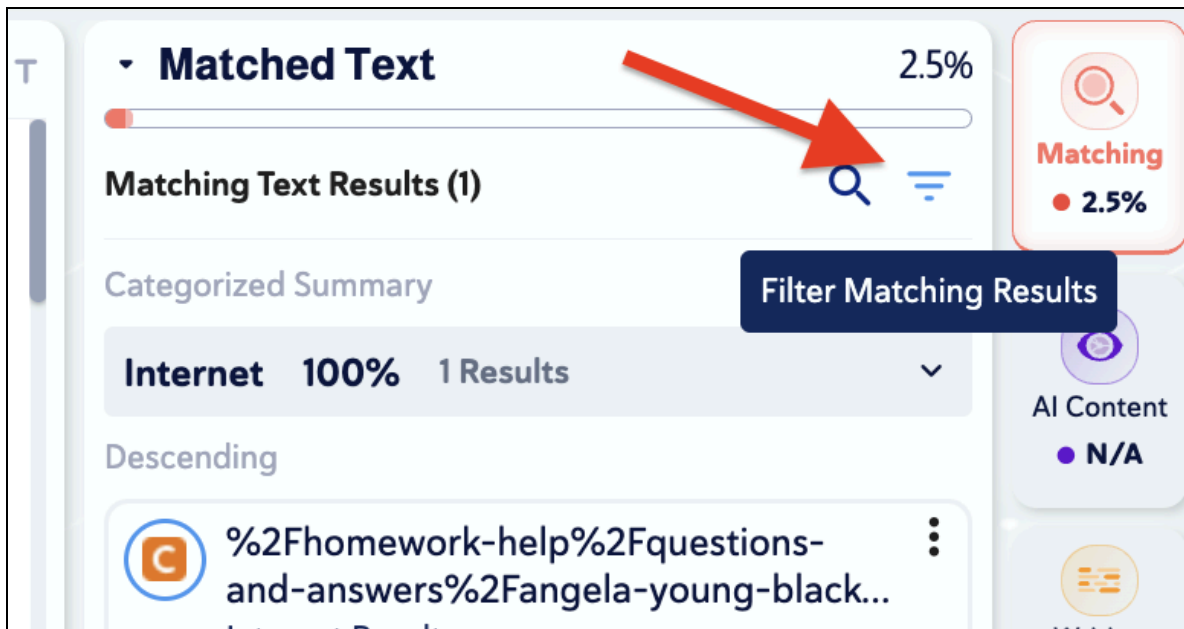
T

Matched Text 2.5%

Matching Text Results (1)

Categorized Summary

Internet 100% 1 Results

Descending

C

%2Fhomework-help%2Fquestions-and-answers%2Fangela-young-black...

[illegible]

Matching
2.5%

Filter Matching Results

AI Content
N/A

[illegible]